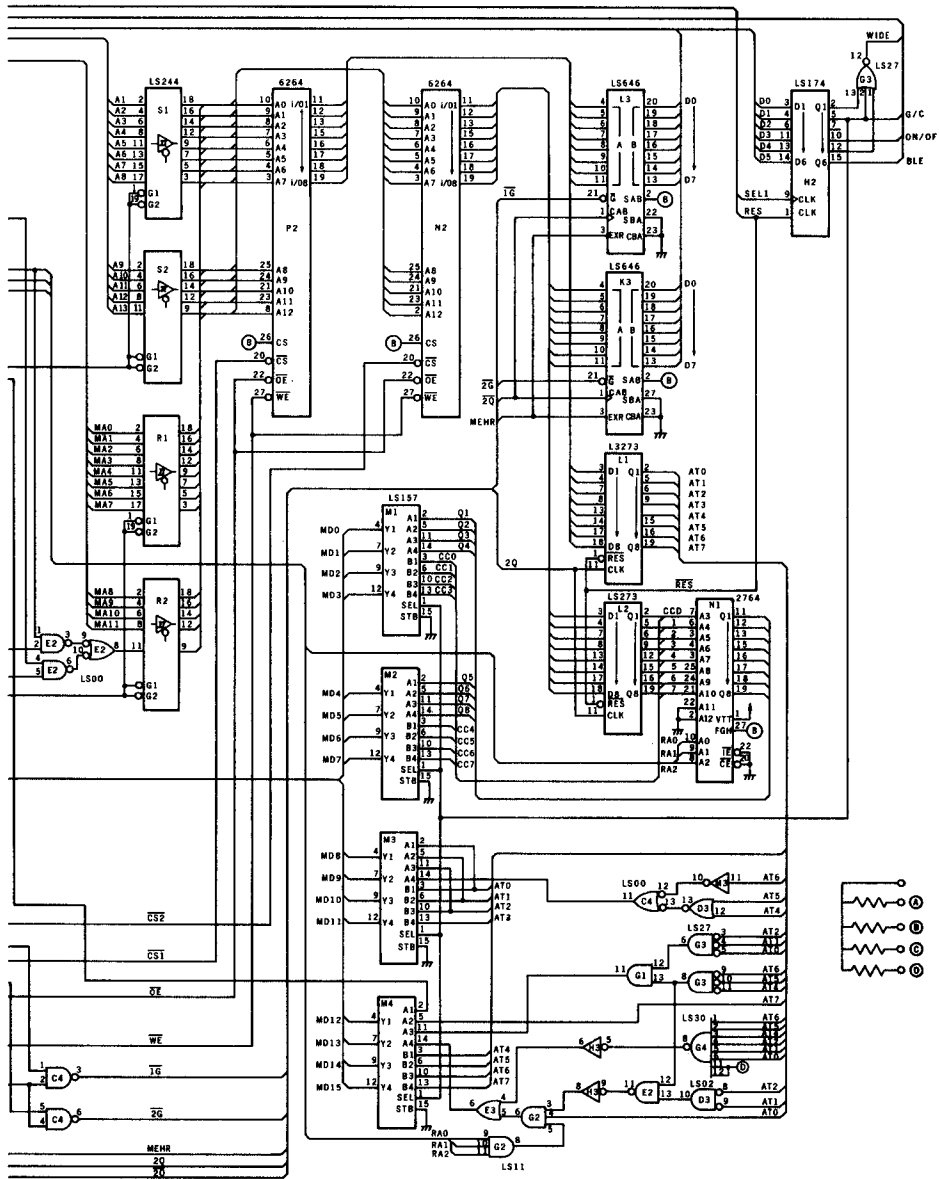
WIDE
LS27
G3
LS174
G/C
ON/OF
BLE
H2
D0 D1 D2 D3 D4 D5
Q1 Q6
D1 D6
CLK
SEL1
RES
LS244
S1
A1 A2 A3 A4 A5 A6 A7 A8
G1 G2
6264
P2
A0 A1 A2 A3 A4 A5 A6 A7
I/O1 I/O8
6264
N2
LS646
L3
A B
D0
D7
$\overline{1G}$
G CAB SBA EXR CBA SAB
S2
A9 A10 A11 A12 A13
A8 A9 A10 A11 A12
CS
$\overline{CS}$
$\overline{OE}$
$\overline{WE}$
LS646
K3
D0
D7
$\overline{2G}$
$\overline{2Q}$
MEHR
R1
MA0 MA1 MA2 MA3 MA4 MA5 MA6 MA7
L3273
L1
D1 Q1 D8 Q8
RES CLK
AT0 AT1 AT2 AT3 AT4 AT5 AT6 AT7
LS157
M1
MD0 MD1 MD2 MD3
Y1 Y2 Y3 Y4
A1 A2 A3 A4 B1 B2 B3 B4 SEL STB
Q1 Q2 Q3 Q4
CC0 CC1 CC2 CC3
2Q
$\overline{RES}$
R2
MA8 MA9 MA10 MA11
E2
E2
LS00
LS273
L2
CCD
N1
2764
A3 A4 A5 A6 A7 A8 A9 A10 A11 A12
A0 A1 A2
VTT
FGM
$\overline{OE}$ $\overline{CE}$
RA0 RA1 RA2
M2
MD4 MD5 MD6 MD7
Q5 Q6 Q7 Q8
CC4 CC5 CC6 CC7
M3
MD8 MD9 MD10 MD11
AT0 AT1 AT2 AT3
LS00
C4
D3
AT6 AT5 AT4
LS27
G3
G1
G3
AT2 AT1 AT0
AT6 AT5 AT4
AT7
LS30
G4
LS02
D3
AT2 AT1 AT0
$\overline{CS2}$
$\overline{CS1}$
$\overline{OE}$
$\overline{WE}$
M4
MD12 MD13 MD14 MD15
AT4 AT5 AT6 AT7
H3
H3
E2
E3
G2
G2
LS11
RA0 RA1 RA2
C4
C4
$\overline{1G}$
$\overline{2G}$
MEHR
2Q
$\overline{2Q}$
A
B
C
D